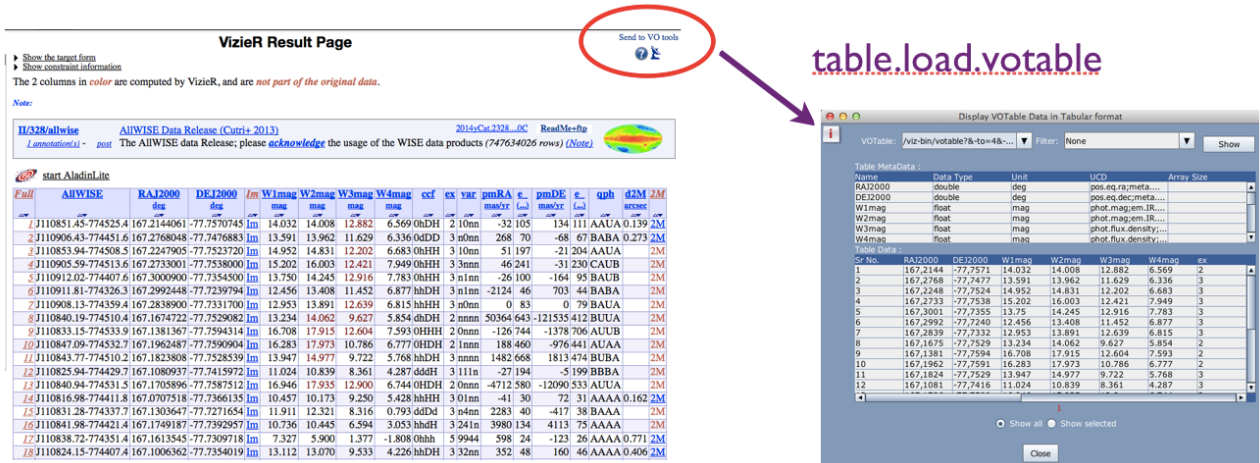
VizieR Result Page

Send to VO tools

Show the target form
Show constraint information

The 2 columns in color are computed by VizieR, and are not part of the original data.

Note:

II/328/allwise AllWISE Data Release (Cutri+ 2013) 2014yCat.2328....0C ReadMe+ftp
1 annotation(s) - post The AllWISE data Release; please acknowledge the usage of the WISE data products (747634026 rows) (Note)

start AladinLite

| Full | AllWISE | RAJ2000 deg | DEJ2000 deg | Im | W1mag mag | W2mag mag | W3mag mag | W4mag mag | ccf | ex | var | pmRA mas/yr | e_ (...) | pmDE mas/yr | e_ (...) | qph | d2M arcsec | 2M |
|---|---|---|---|---|---|---|---|---|---|---|---|---|---|---|---|---|---|---|
| 1 | J110851.45-774525.4 | 167.2144061 | -77.7570745 | Im | 14.032 | 14.008 | 12.882 | 6.569 | 0hDH | 2 | 10nn | -32 | 105 | 134 | 111 | AAUA | 0.139 | 2M |
| 2 | J110906.43-774451.6 | 167.2768048 | -77.7476883 | Im | 13.591 | 13.962 | 11.629 | 6.336 | 0dDD | 3 | n0nn | 268 | 70 | -68 | 67 | BABA | 0.273 | 2M |
| 3 | J110853.94-774508.5 | 167.2247905 | -77.7523720 | Im | 14.952 | 14.831 | 12.202 | 6.683 | 0hHH | 3 | 10nn | 51 | 197 | -21 | 204 | AAUA | | 2M |
| 4 | J110905.59-774513.6 | 167.2733001 | -77.7538000 | Im | 15.202 | 16.003 | 12.421 | 7.949 | 0hHH | 3 | 3nnn | 46 | 241 | -31 | 230 | CAUB | | 2M |
| 5 | J110912.02-774407.6 | 167.3000900 | -77.7354500 | Im | 13.750 | 14.245 | 12.916 | 7.783 | 0hHH | 3 | n1nn | -26 | 100 | -164 | 95 | BAUB | | 2M |
| 6 | J110911.81-774326.3 | 167.2992448 | -77.7239794 | Im | 12.456 | 13.408 | 11.452 | 6.877 | hhDH | 3 | 11nn | -2124 | 46 | 703 | 44 | BABA | | 2M |
| 7 | J110908.13-774359.4 | 167.2838900 | -77.7331700 | Im | 12.953 | 13.891 | 12.639 | 6.815 | hhHH | 3 | n0nn | 0 | 83 | 0 | 79 | BAUA | | 2M |
| 8 | J110840.19-774510.4 | 167.1674722 | -77.7529082 | Im | 13.234 | 14.062 | 9.627 | 5.854 | dhDH | 2 | nnnn | 50364 | 643 | -121535 | 412 | BUUA | | 2M |
| 9 | J110833.15-774533.9 | 167.1381367 | -77.7594314 | Im | 16.708 | 17.915 | 12.604 | 7.593 | 0HHH | 2 | 0nnn | -126 | 744 | -1378 | 706 | AUUB | | 2M |
| 10 | J110847.09-774532.7 | 167.1962487 | -77.7590904 | Im | 16.283 | 17.973 | 10.786 | 6.777 | 0HDH | 2 | 1nnn | 188 | 460 | -976 | 441 | AUAA | | 2M |
| 11 | J110843.77-774510.2 | 167.1823808 | -77.7528539 | Im | 13.947 | 14.977 | 9.722 | 5.768 | hhDH | 3 | nnnn | 1482 | 668 | 1813 | 474 | BUBA | | 2M |
| 12 | J110825.94-774429.7 | 167.1080937 | -77.7415972 | Im | 11.024 | 10.839 | 8.361 | 4.287 | dddH | 3 | 111n | -27 | 194 | -5 | 199 | BBBA | | 2M |
| 13 | J110840.94-774531.5 | 167.1705896 | -77.7587512 | Im | 16.946 | 17.935 | 12.900 | 6.744 | 0HDH | 2 | 0nnn | -4712 | 580 | -12090 | 533 | AUUA | | 2M |
| 14 | J110816.98-774411.8 | 167.0707518 | -77.7366135 | Im | 10.457 | 10.173 | 9.250 | 5.428 | hhHH | 3 | 01nn | -41 | 30 | 72 | 31 | AAAA | 0.162 | 2M |
| 15 | J110831.28-774337.7 | 167.1303647 | -77.7271654 | Im | 11.911 | 12.321 | 8.316 | 0.793 | ddDd | 3 | n4nn | 2283 | 40 | -417 | 38 | BAAA | | 2M |
| 16 | J110841.98-774421.4 | 167.1749187 | -77.7392957 | Im | 10.736 | 10.445 | 6.594 | 3.053 | hhdH | 3 | 241n | 3980 | 134 | 4113 | 75 | BAAA | | 2M |
| 17 | J110838.72-774351.4 | 167.1613545 | -77.7309718 | Im | 7.327 | 5.900 | 1.377 | -1.808 | 0hhh | 5 | 9944 | 598 | 24 | -123 | 26 | AAAA | 0.771 | 2M |
| 18 | J110824.15-774407.4 | 167.1006362 | -77.7354019 | Im | 13.112 | 13.070 | 9.533 | 4.226 | hhDH | 3 | 32nn | 352 | 48 | 160 | 46 | AAAA | 0.406 | 2M |

table.load.votable

Display VOTable Data in Tabular format

VOTable: /viz-bin/votable?&-to=4&-... Filter: None Show

Table MetaData :

| Name | Data Type | Unit | UCD | Array Size |
|---|---|---|---|---|
| RAJ2000 | double | deg | pos.eq.ra;meta.... | |
| DEJ2000 | double | deg | pos.eq.dec;meta.... | |
| W1mag | float | mag | phot.mag;em.IR.... | |
| W2mag | float | mag | phot.mag;em.IR.... | |
| W3mag | float | mag | phot.flux.density;... | |
| W4mag | float | mag | phot.flux.density;... | |

Table Data :

| Sr No. | RAJ2000 | DEJ2000 | W1mag | W2mag | W3mag | W4mag | ex |
|---|---|---|---|---|---|---|---|
| 1 | 167,2144 | -77,7571 | 14.032 | 14.008 | 12.882 | 6.569 | 2 |
| 2 | 167,2768 | -77,7477 | 13.591 | 13.962 | 11.629 | 6.336 | 3 |
| 3 | 167,2248 | -77,7524 | 14.952 | 14.831 | 12.202 | 6.683 | 3 |
| 4 | 167,2733 | -77,7538 | 15.202 | 16.003 | 12.421 | 7.949 | 3 |
| 5 | 167,3001 | -77,7355 | 13.75 | 14.245 | 12.916 | 7.783 | 3 |
| 6 | 167,2992 | -77,7240 | 12.456 | 13.408 | 11.452 | 6.877 | 3 |
| 7 | 167,2839 | -77,7332 | 12.953 | 13.891 | 12.639 | 6.815 | 3 |
| 8 | 167,1675 | -77,7529 | 13.234 | 14.062 | 9.627 | 5.854 | 2 |
| 9 | 167,1381 | -77,7594 | 16.708 | 17.915 | 12.604 | 7.593 | 2 |
| 10 | 167,1962 | -77,7591 | 16.283 | 17.973 | 10.786 | 6.777 | 2 |
| 11 | 167,1824 | -77,7529 | 13.947 | 14.977 | 9.722 | 5.768 | 3 |
| 12 | 167,1081 | -77,7416 | 11.024 | 10.839 | 8.361 | 4.287 | 3 |

1

Show all Show selected

Close